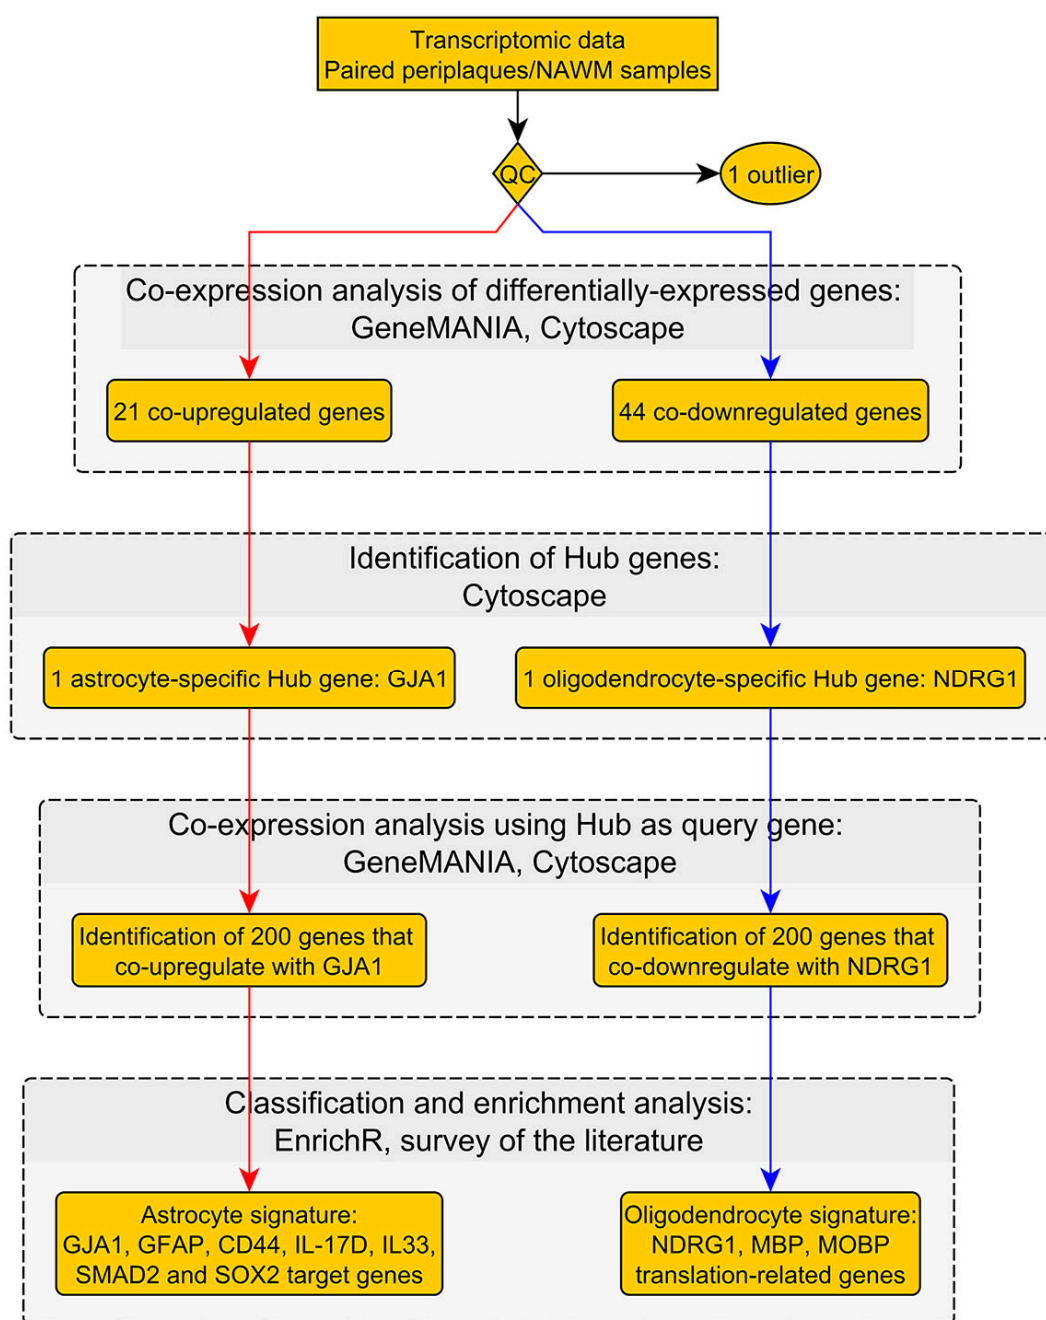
Transcriptomic data
Paired periplaques/NAWM samples

QC

1 outlier

Co-expression analysis of differentially-expressed genes:
GeneMANIA, Cytoscape

21 co-upregulated genes

44 co-downregulated genes

Identification of Hub genes:
Cytoscape

1 astrocyte-specific Hub gene: GJA1

1 oligodendrocyte-specific Hub gene: NDRG1

Co-expression analysis using Hub as query gene:
GeneMANIA, Cytoscape

Identification of 200 genes that co-upregulate with GJA1

Identification of 200 genes that co-downregulate with NDRG1

Classification and enrichment analysis:
EnrichR, survey of the literature

Astrocyte signature:
GJA1, GFAP, CD44, IL-17D, IL33, SMAD2 and SOX2 target genes

Oligodendrocyte signature:
NDRG1, MBP, MOBP translation-related genes